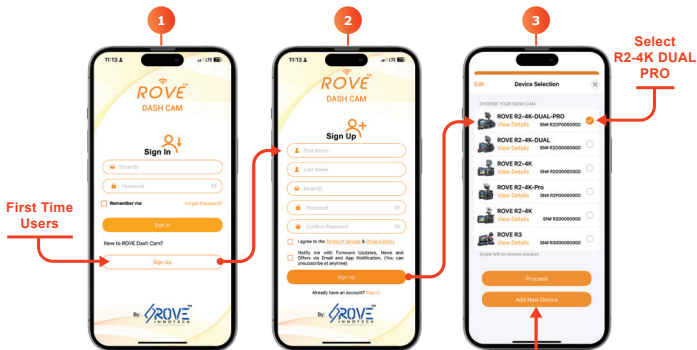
1

2

3

Select R2-4K DUAL PRO

First Time Users

11:13

ROVE™
DASH CAM

Sign In

Email ID

Password

Remember me

Forgot Password?

Sign In

New to ROVE Dash Cam?

Sign Up

By ROVE INNOTECH

11:13

ROVE™
DASH CAM

Sign Up

First Name

Last Name

Email ID

Password

Confirm Password

I agree to the Terms of Service & Privacy Policy

Notify me with Firmware Updates, News and Offers via Email and App Notification. (You can unsubscribe at anytime)

Sign Up

Already have an account? Sign In

By ROVE INNOTECH

Edit

Device Selection

CHOOSE YOUR DASH CAM

ROVE R2-4K-DUAL-PRO
View Details SN# R2000000000

ROVE R2-4K-DUAL
View Details SN# R2000000000

ROVE R2-4K
View Details SN# R2000000000

ROVE R2-4K-Pro
View Details SN# R2000000000

ROVE R2-4K
View Details SN# R200000000

ROVE R3
View Details SN# R3000000000

Swipe left to remove product

Proceed

Add New Device